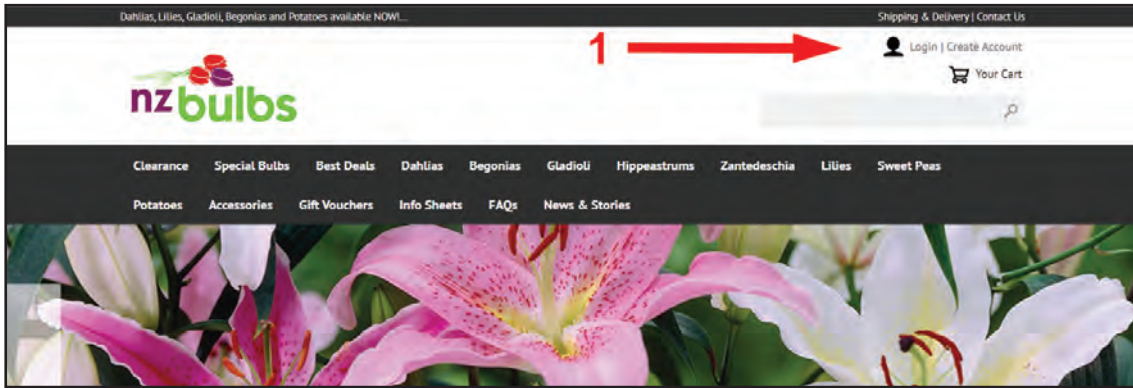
Dahlias, Lilies, Gladioli, Begonias and Potatoes available NOW!...

Shipping & Delivery | Contact Us

1

Login | Create Account

Your Cart

nz bulbs

Clearance Special Bulbs Best Deals Dahlias Begonias Gladioli Hippeastrums Zantedeschia Lilies Sweet Peas

Potatoes Accessories Gift Vouchers Info Sheets FAQs News & Stories